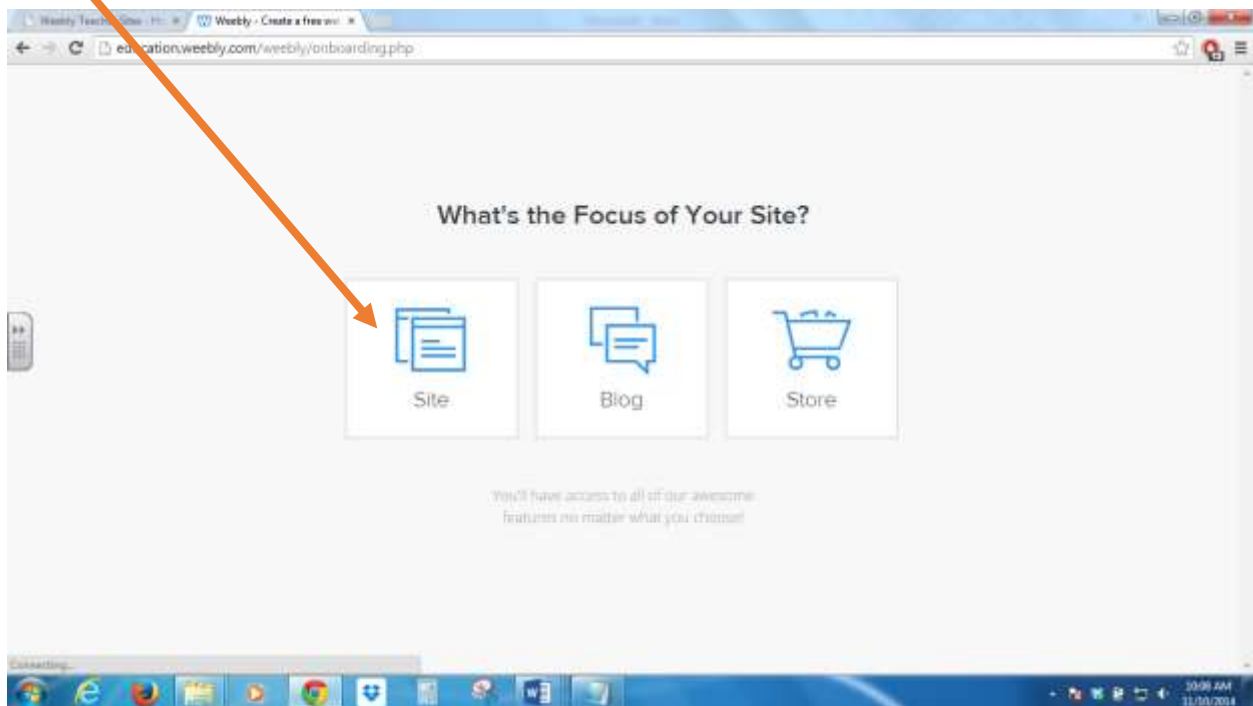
Weebly Teach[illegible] Sites - H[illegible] ×
Weebly - Create a free we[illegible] ×
ed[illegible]cation.weebly.com/weebly/onboarding.php

What's the Focus of Your Site?

Site

Blog

Store

You'll have access to all of our awesome features no matter what you choose!

Connecting...

10:08 AM
11/10/2014